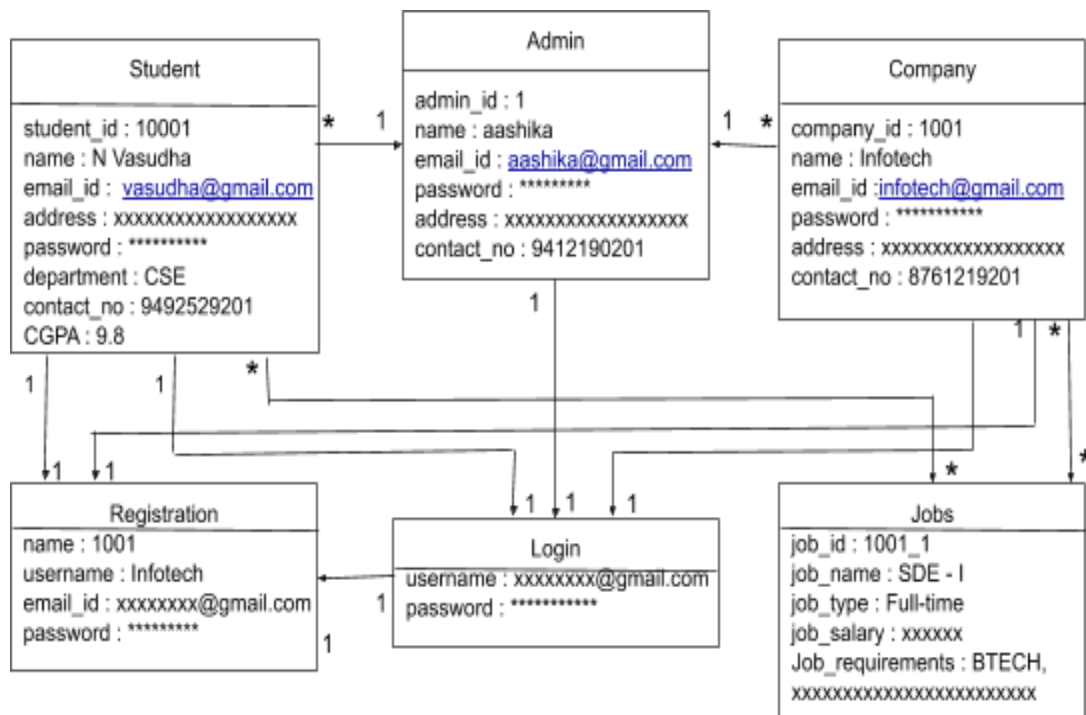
Student

student_id : 10001
name : N Vasudha
email_id : vasudha@gmail.com
address : xxxxxxxxxxxxxxxxxx
password : **********
department : CSE
contact_no : 9492529201
CGPA : 9.8

Admin

admin_id : 1
name : aashika
email_id : aashika@gmail.com
password : *********
address : xxxxxxxxxxxxxxxxxx
contact_no : 9412190201

Company

company_id : 1001
name : Infotech
email_id :infotech@gmail.com
password : ***********
address : xxxxxxxxxxxxxxxxxx
contact_no : 8761219201

* 1 1 * 1 1 * 1 1 * 1 1 1 1 1 1 * *

Registration

name : 1001
username : Infotech
email_id : xxxxxxxx@gmail.com
password : *********

Login

username : xxxxxxxx@gmail.com
password : ***********

1 1

Jobs

job_id : 1001_1
job_name : SDE - I
job_type : Full-time
job_salary : xxxxxx
Job_requirements : BTECH, xxxxxxxxxxxxxxxxxxxxxxxx